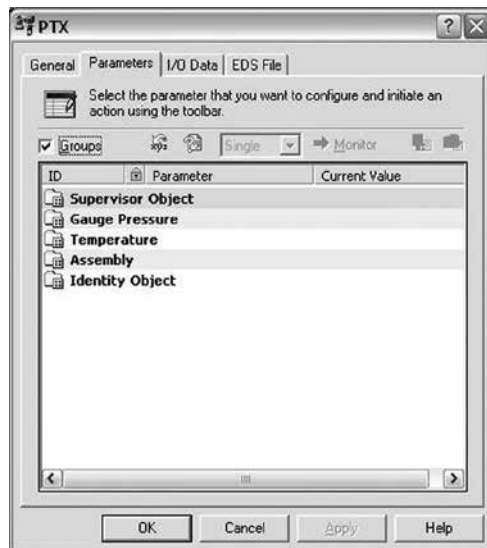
PTX

General | Parameters | I/O Data | EDS File

Select the parameter that you want to configure and initiate an action using the toolbar.

Groups | Single | Monitor

| ID | Parameter | Current Value |
|---|---|---|
| | Supervisor Object | |
| | Gauge Pressure | |
| | Temperature | |
| | Assembly | |
| | Identity Object | |

OK | Cancel | Apply | Help